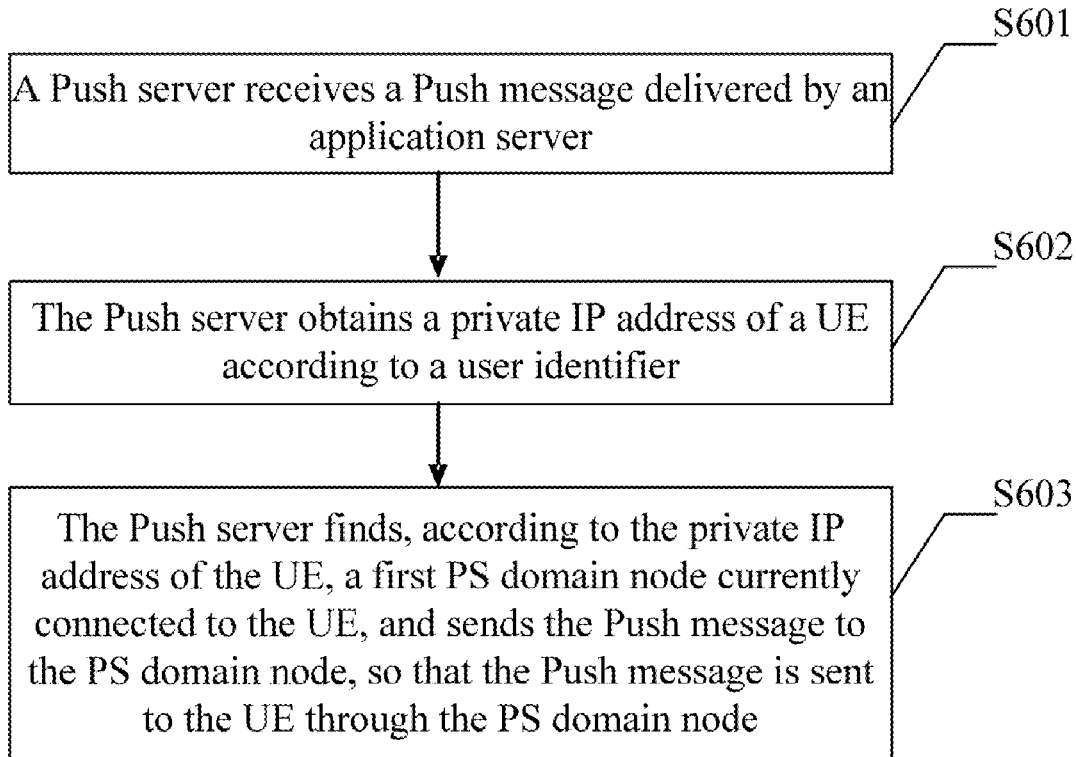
S601

A Push server receives a Push message delivered by an application server

S602

The Push server obtains a private IP address of a UE according to a user identifier

S603

The Push server finds, according to the private IP address of the UE, a first PS domain node currently connected to the UE, and sends the Push message to the PS domain node, so that the Push message is sent to the UE through the PS domain node